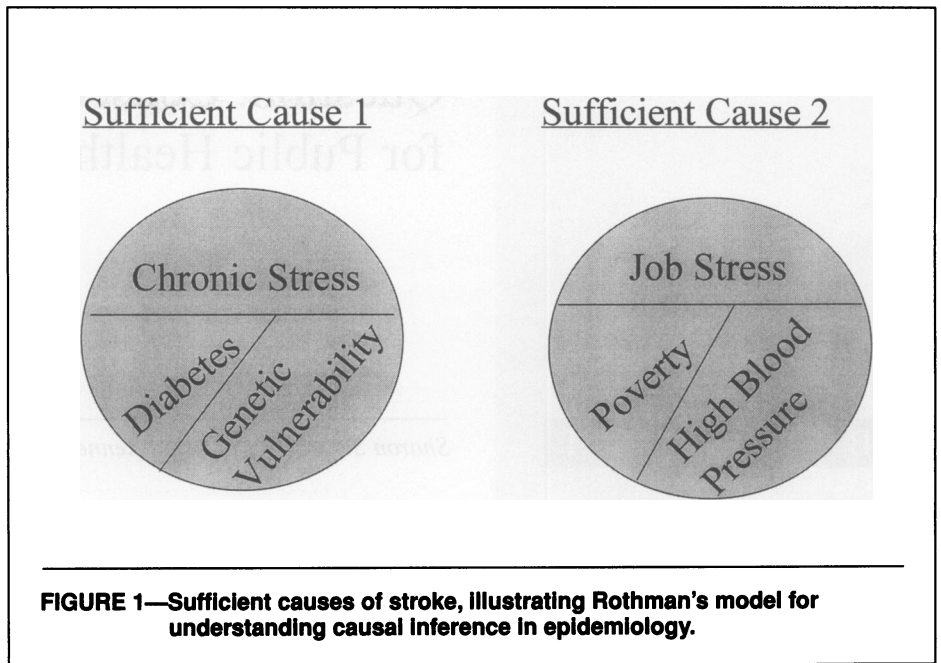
Sufficient Cause 1

Chronic Stress

Diabetes

Genetic Vulnerability

Sufficient Cause 2

Job Stress

Poverty

High Blood Pressure

FIGURE 1—Sufficient causes of stroke, illustrating Rothman's model for understanding causal inference in epidemiology.